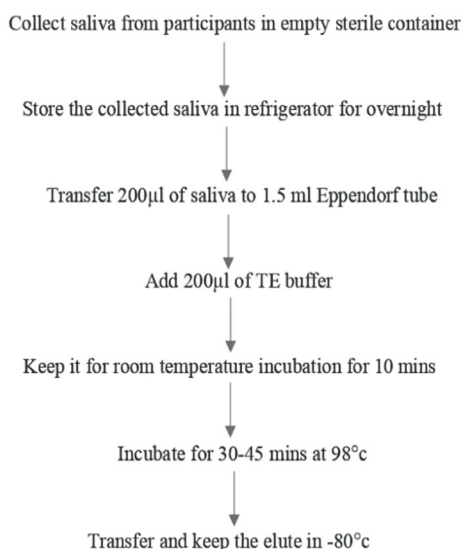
Collect saliva from participants in empty sterile container

Store the collected saliva in refrigerator for overnight

Transfer 200µl of saliva to 1.5 ml Eppendorf tube

Add 200µl of TE buffer

Keep it for room temperature incubation for 10 mins

Incubate for 30-45 mins at 98°c

Transfer and keep the elute in -80°c